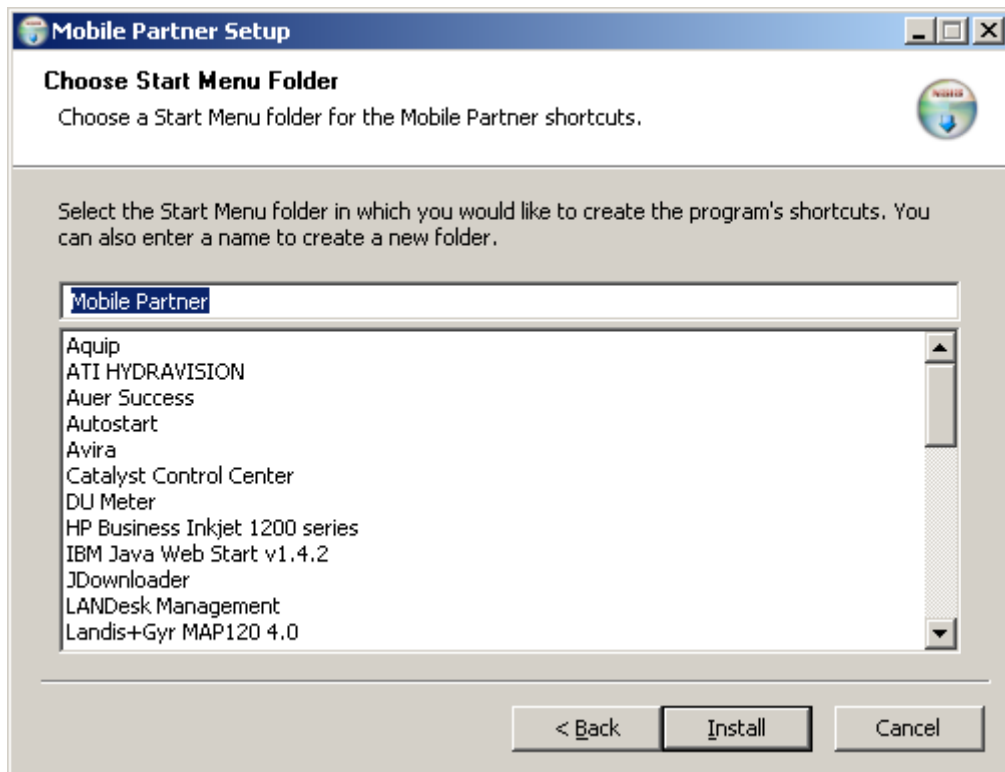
Mobile Partner Setup

Choose Start Menu Folder
Choose a Start Menu folder for the Mobile Partner shortcuts.

Select the Start Menu folder in which you would like to create the program's shortcuts. You can also enter a name to create a new folder.

Mobile Partner

Aquip
ATI HYDRAVISION
Auer Success
Autostart
Avira
Catalyst Control Center
DU Meter
HP Business Inkjet 1200 series
IBM Java Web Start v1.4.2
JDownloader
LANDesk Management
Landis+Gyr MAP120 4.0

< Back
Install
Cancel